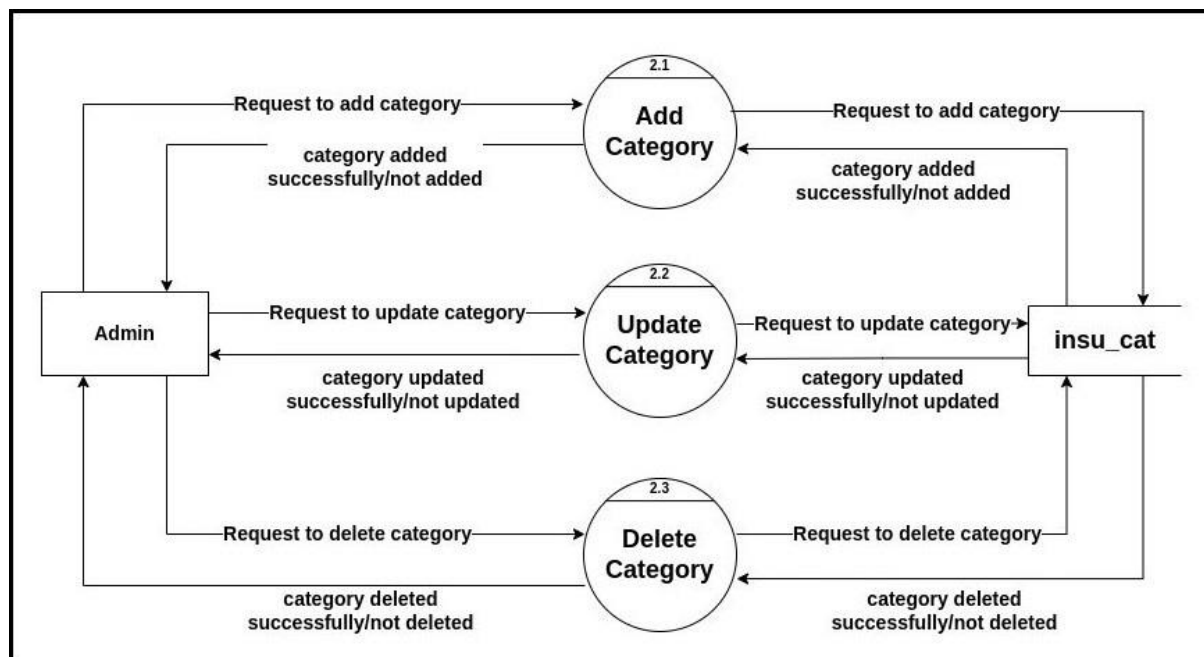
2.1

Add Category

Request to add category

category added successfully/not added

Request to add category

category added successfully/not added

Admin

2.2

Update Category

Request to update category

category updated successfully/not updated

Request to update category

category updated successfully/not updated

insu_cat

2.3

Delete Category

Request to delete category

category deleted successfully/not deleted

Request to delete category

category deleted successfully/not deleted